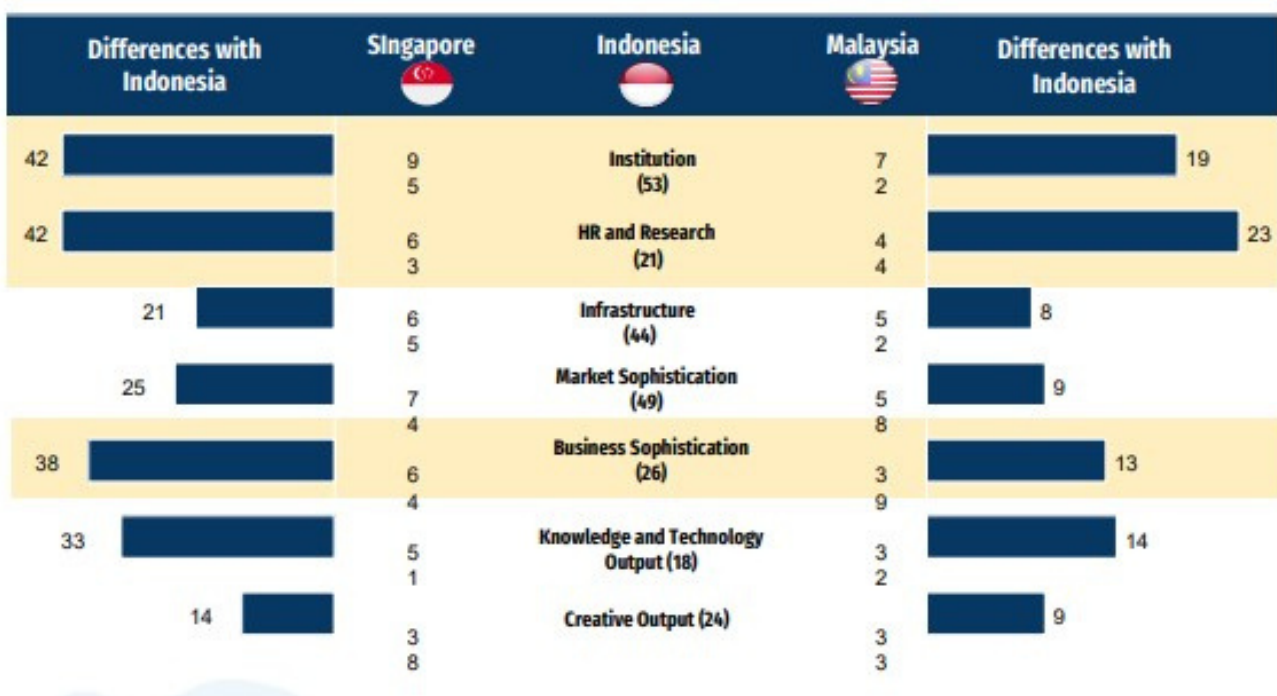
| Differences with Indonesia | SIngapore | Indonesia | Malaysia | Differences with Indonesia |
|---|---|---|---|---|
| 42 | 9 5 | Institution (53) | 7 2 | 19 |
| 42 | 6 3 | HR and Research (21) | 4 4 | 23 |
| 21 | 6 5 | Infrastructure (44) | 5 2 | 8 |
| 25 | 7 4 | Market Sophistication (49) | 5 8 | 9 |
| 38 | 6 4 | Business Sophistication (26) | 3 9 | 13 |
| 33 | 5 1 | Knowledge and Technology Output (18) | 3 2 | 14 |
| 14 | 3 8 | Creative Output (24) | 3 3 | 9 |